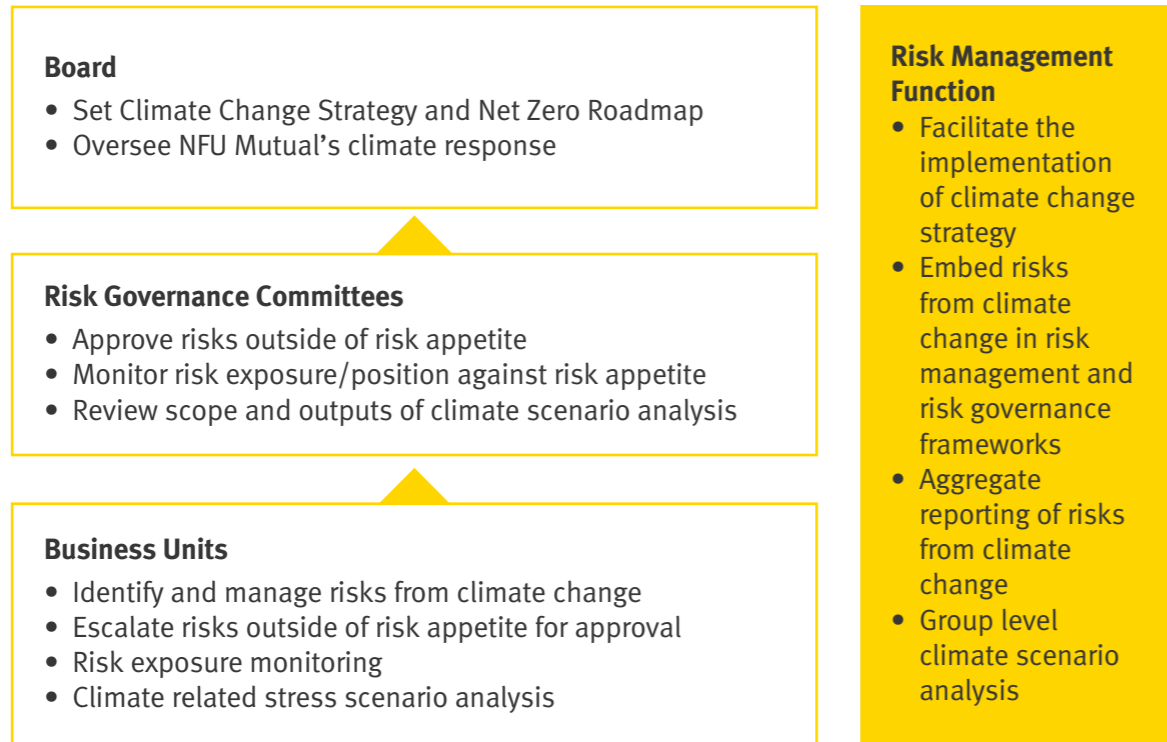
**Board**
- Set Climate Change Strategy and Net Zero Roadmap
- Oversee NFU Mutual’s climate response

**Risk Governance Committees**
- Approve risks outside of risk appetite
- Monitor risk exposure/position against risk appetite
- Review scope and outputs of climate scenario analysis

**Business Units**
- Identify and manage risks from climate change
- Escalate risks outside of risk appetite for approval
- Risk exposure monitoring
- Climate related stress scenario analysis

**Risk Management Function**
- Facilitate the implementation of climate change strategy
- Embed risks from climate change in risk management and risk governance frameworks
- Aggregate reporting of risks from climate change
- Group level climate scenario analysis